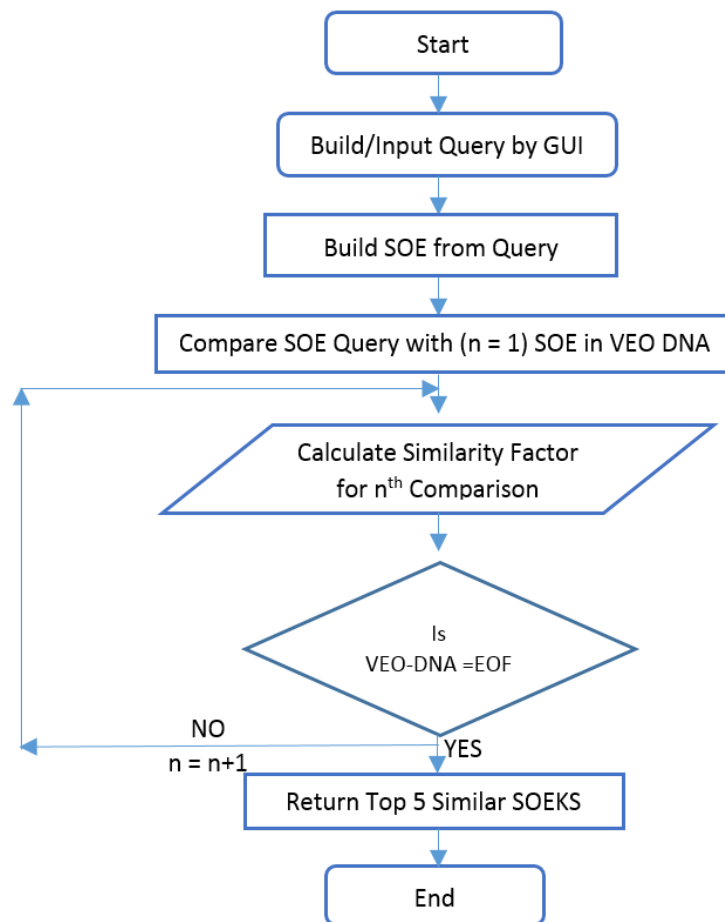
Start

Build/Input Query by GUI

Build SOE from Query

Compare SOE Query with (n = 1) SOE in VEO DNA

Calculate Similarity Factor for n$^{th}$ Comparison

Is VEO-DNA =EOF

NO

n = n+1

YES

Return Top 5 Similar SOEKS

End